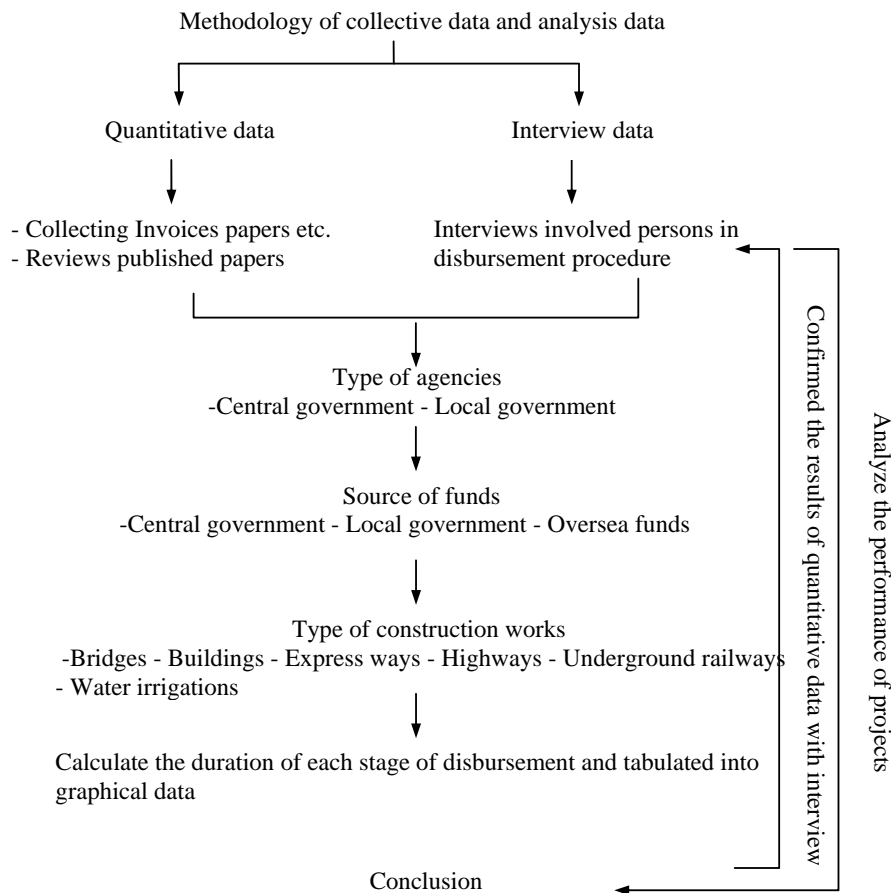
Methodology of collective data and analysis data

Quantitative data

Interview data

- Collecting Invoices papers etc.
- Reviews published papers

Interviews involved persons in disbursement procedure

Type of agencies
-Central government - Local government

Source of funds
-Central government - Local government - Oversea funds

Type of construction works
-Bridges - Buildings - Express ways - Highways - Underground railways
- Water irrigations

Calculate the duration of each stage of disbursement and tabulated into graphical data

Confirmed the results of quantitative data with interview

Analyze the performance of projects

Conclusion